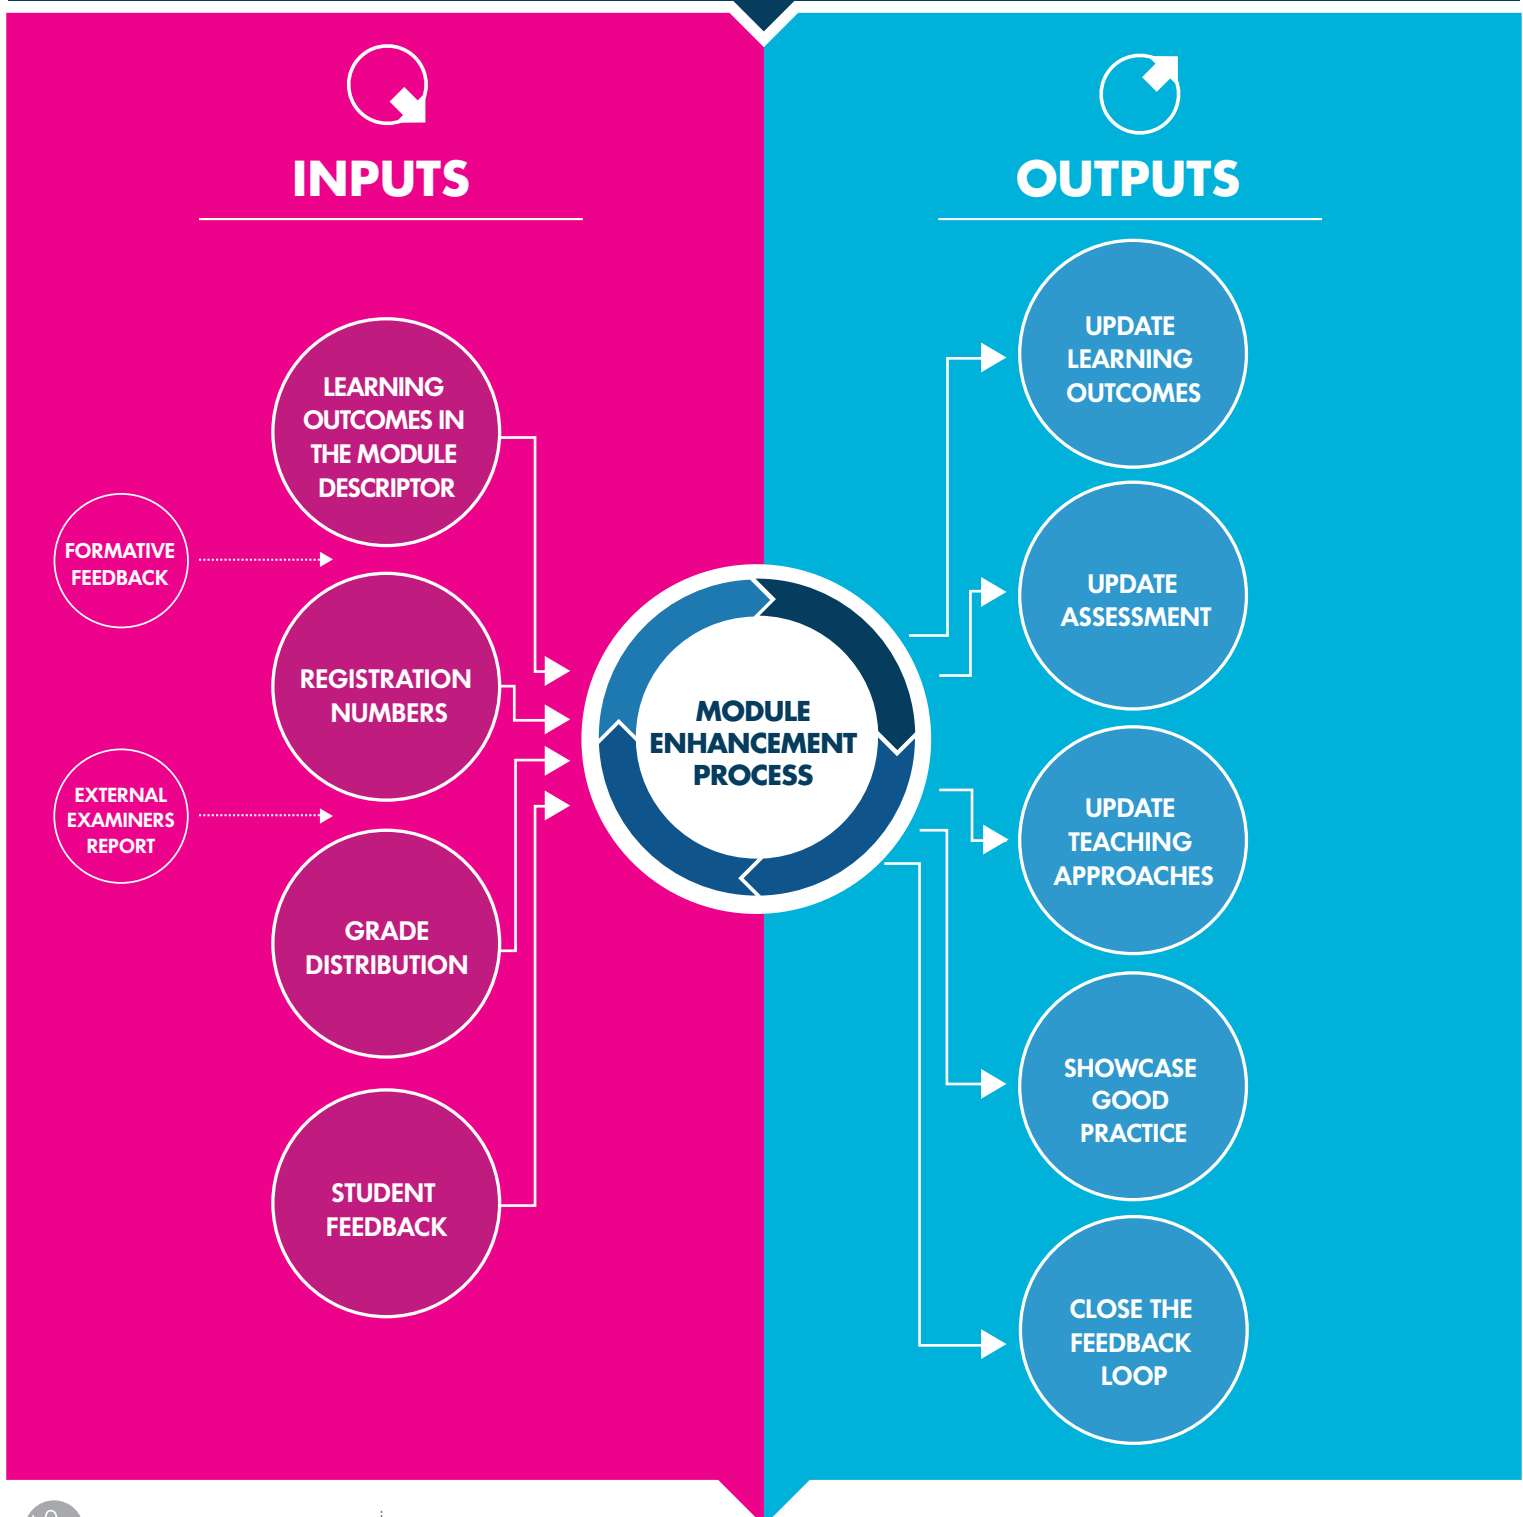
INPUTS

OUTPUTS

LEARNING OUTCOMES IN THE MODULE DESCRIPTOR

FORMATIVE FEEDBACK

REGISTRATION NUMBERS

EXTERNAL EXAMINERS REPORT

GRADE DISTRIBUTION

STUDENT FEEDBACK

MODULE ENHANCEMENT PROCESS

UPDATE LEARNING OUTCOMES

UPDATE ASSESSMENT

UPDATE TEACHING APPROACHES

SHOWCASE GOOD PRACTICE

CLOSE THE FEEDBACK LOOP